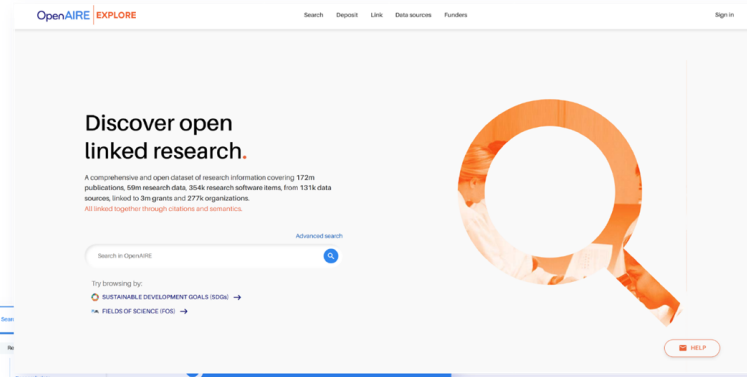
OpenAIRE | EXPLORE

Search Deposit Link Data sources Funders

Sign in

Discover open linked research.

A comprehensive and open dataset of research information covering 172m publications, 59m research data, 354k research software items, from 131k data sources, linked to 3m grants and 277k organizations. All linked together through citations and semantics.

Advanced search

Search in OpenAIRE

Try browsing by:

SUSTAINABLE DEVELOPMENT GOALS (SDGs)

FIELDS OF SCIENCE (FOS)

Sear

Re

HELP